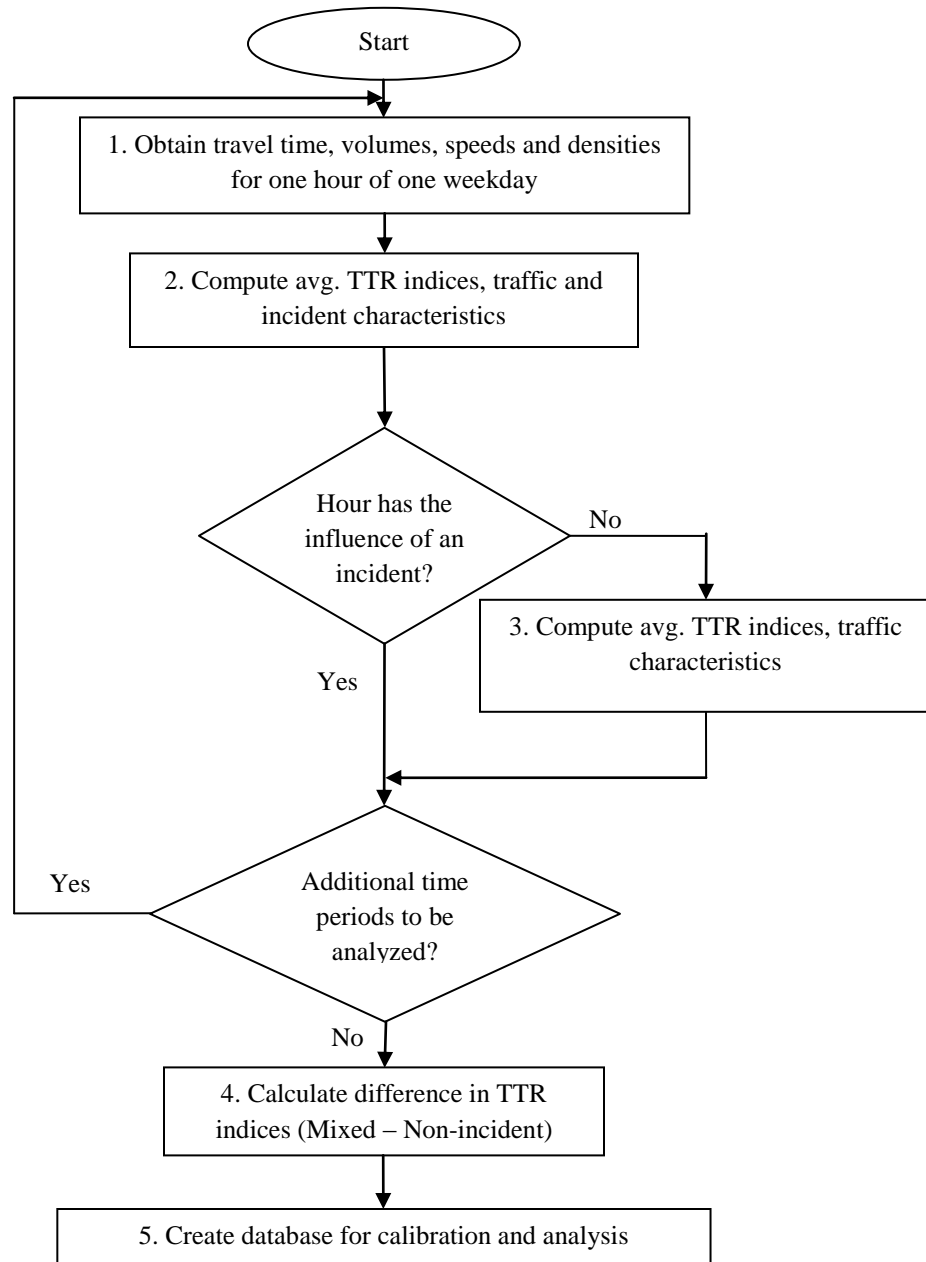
Start

1. Obtain travel time, volumes, speeds and densities for one hour of one weekday

2. Compute avg. TTR indices, traffic and incident characteristics

Hour has the influence of an incident?

No

3. Compute avg. TTR indices, traffic characteristics

Yes

Yes

Additional time periods to be analyzed?

No

4. Calculate difference in TTR indices (Mixed – Non-incident)

5. Create database for calibration and analysis